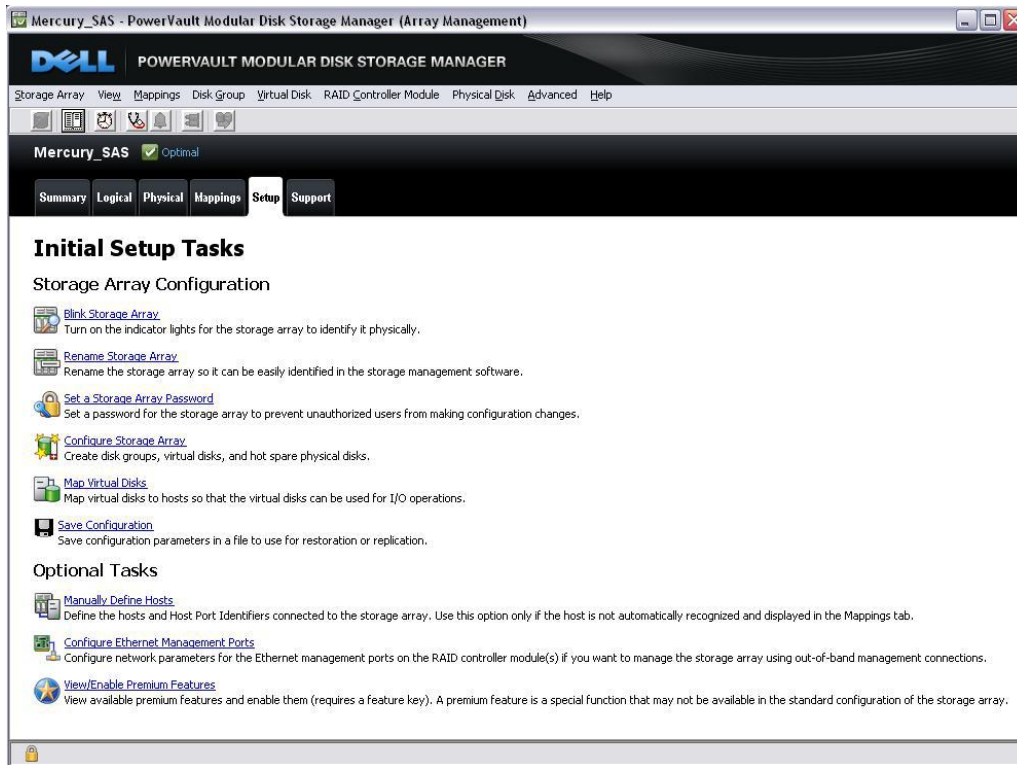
Mercury_SAS - PowerVault Modular Disk Storage Manager (Array Management)

DELL POWERVAULT MODULAR DISK STORAGE MANAGER

Storage Array View Mappings Disk Group Virtual Disk RAID Controller Module Physical Disk Advanced Help

Mercury_SAS Optimal

Summary Logical Physical Mappings Setup Support

Initial Setup Tasks

Storage Array Configuration

Blink Storage Array
Turn on the indicator lights for the storage array to identify it physically.

Rename Storage Array
Rename the storage array so it can be easily identified in the storage management software.

Set a Storage Array Password
Set a password for the storage array to prevent unauthorized users from making configuration changes.

Configure Storage Array
Create disk groups, virtual disks, and hot spare physical disks.

Map Virtual Disks
Map virtual disks to hosts so that the virtual disks can be used for I/O operations.

Save Configuration
Save configuration parameters in a file to use for restoration or replication.

Optional Tasks

Manually Define Hosts
Define the hosts and Host Port Identifiers connected to the storage array. Use this option only if the host is not automatically recognized and displayed in the Mappings tab.

Configure Ethernet Management Ports
Configure network parameters for the Ethernet management ports on the RAID controller module(s) if you want to manage the storage array using out-of-band management connections.

View/Enable Premium Features
View available premium features and enable them (requires a feature key). A premium feature is a special function that may not be available in the standard configuration of the storage array.